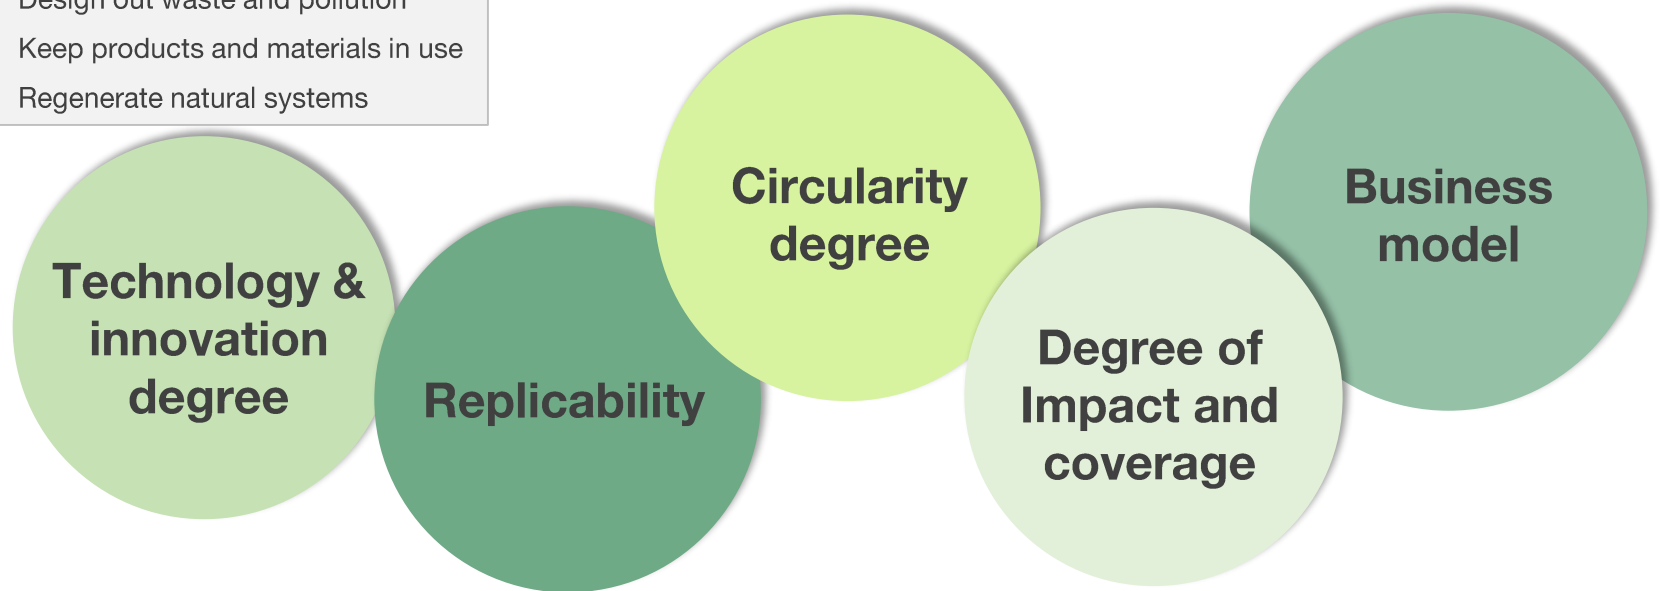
Design out waste and pollution
Keep products and materials in use
Regenerate natural systems

Technology & innovation degree

Replicability

Circularity degree

Degree of Impact and coverage

Business model